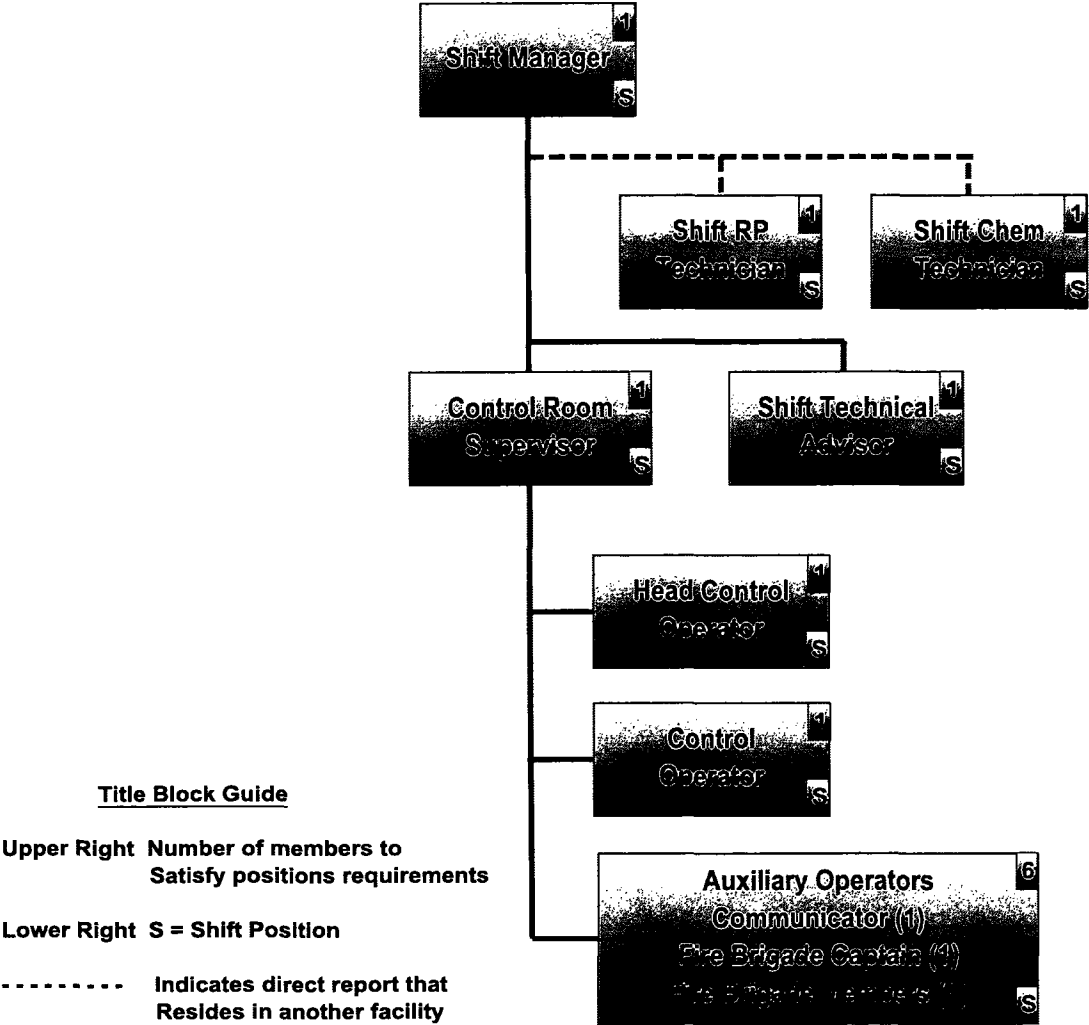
Shift Manager 1 S

Shift RP Technician 1 S

Shift Chem Technician 1 S

Control Room Supervisor 1 S

Shift Technical Advisor 1 S

Head Control Operator 1 S

Control Operator 1 S

Auxiliary Operators 6
Communicator (1)
Fire Brigade Captain (1)
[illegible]
S

Title Block Guide

Upper Right Number of members to Satisfy positions requirements

Lower Right S = Shift Position

- - - - - - - - - Indicates direct report that Resides in another facility